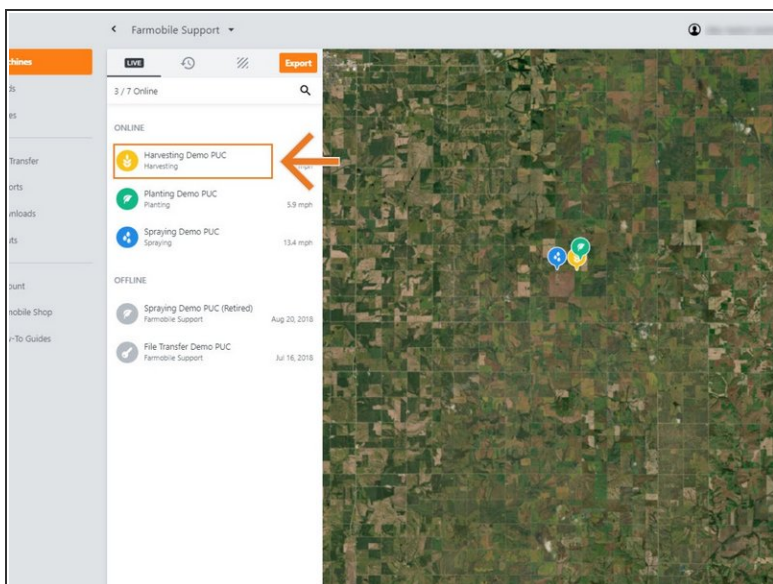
chines
ls
es
Transfer
orts
nloads
ts
ount
mobile Shop
-To Guides

Farmobile Support

LIVE
Export

3 / 7 Online

ONLINE

Harvesting Demo PUC
Harvesting
mph

Planting Demo PUC
Planting
5.9 mph

Spraying Demo PUC
Spraying
13.4 mph

OFFLINE

Spraying Demo PUC (Retired)
Farmobile Support
Aug 20, 2018

File Transfer Demo PUC
Farmobile Support
Jul 16, 2018